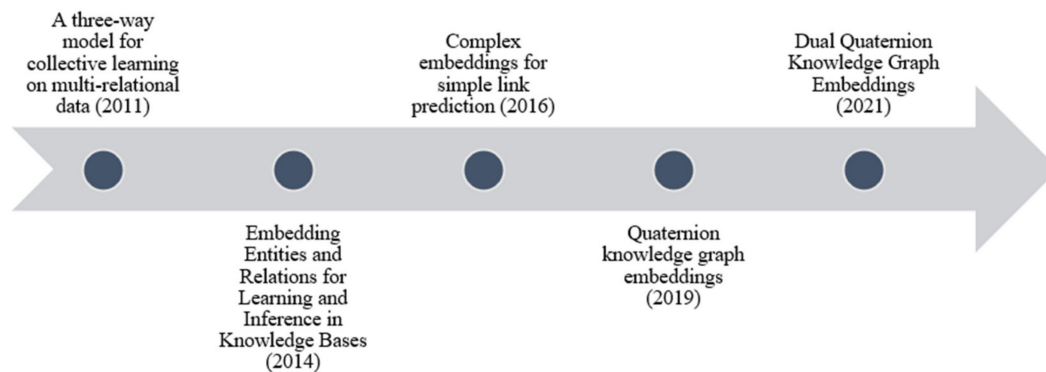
A three-way model for collective learning on multi-relational data (2011)

Embedding Entities and Relations for Learning and Inference in Knowledge Bases (2014)

Complex embeddings for simple link prediction (2016)

Quaternion knowledge graph embeddings (2019)

Dual Quaternion Knowledge Graph Embeddings (2021)